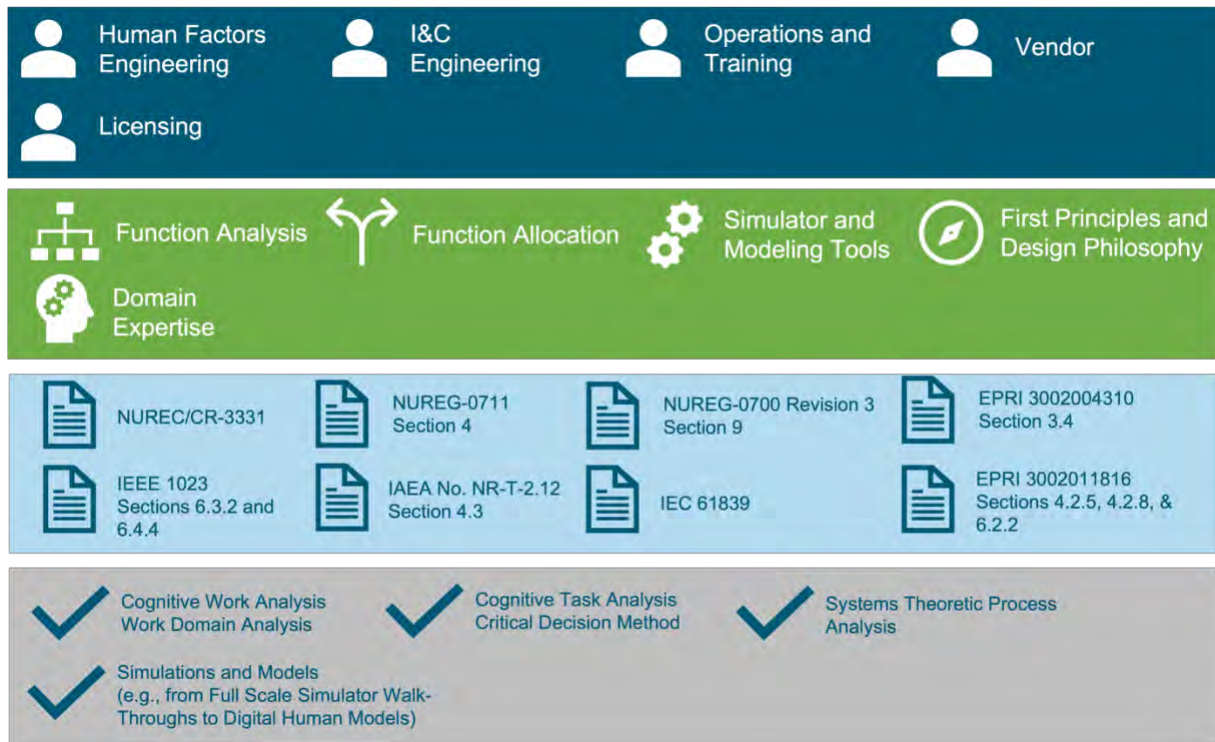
Human Factors Engineering

I&C Engineering

Operations and Training

Vendor

Licensing

Function Analysis

Function Allocation

Simulator and Modeling Tools

First Principles and Design Philosophy

Domain Expertise

NUREC/CR-3331

NUREG-0711 Section 4

NUREG-0700 Revision 3 Section 9

EPRI 3002004310 Section 3.4

IEEE 1023 Sections 6.3.2 and 6.4.4

IAEA No. NR-T-2.12 Section 4.3

IEC 61839

EPRI 3002011816 Sections 4.2.5, 4.2.8, & 6.2.2

Cognitive Work Analysis Work Domain Analysis

Cognitive Task Analysis Critical Decision Method

Systems Theoretic Process Analysis

Simulations and Models (e.g., from Full Scale Simulator Walk-Throughs to Digital Human Models)